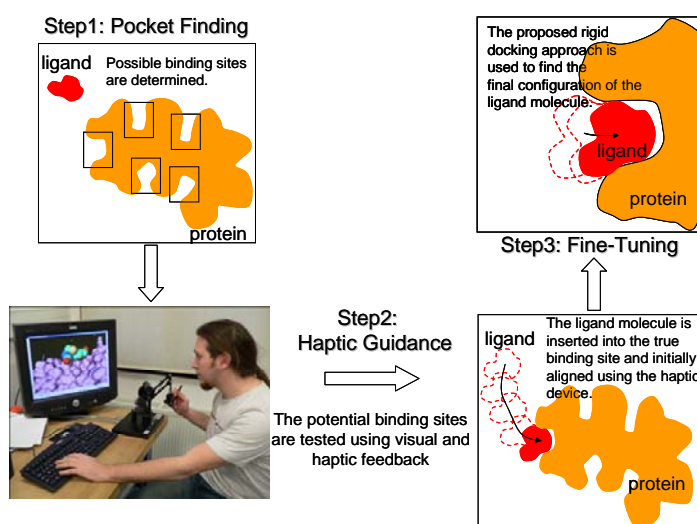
Step1: Pocket Finding

ligand

Possible binding sites are determined.

protein

The proposed rigid docking approach is used to find the final configuration of the ligand molecule.

ligand

protein

Step3: Fine-Tuning

Step2: Haptic Guidance

The potential binding sites are tested using visual and haptic feedback

ligand

The ligand molecule is inserted into the true binding site and initially aligned using the haptic device.

protein